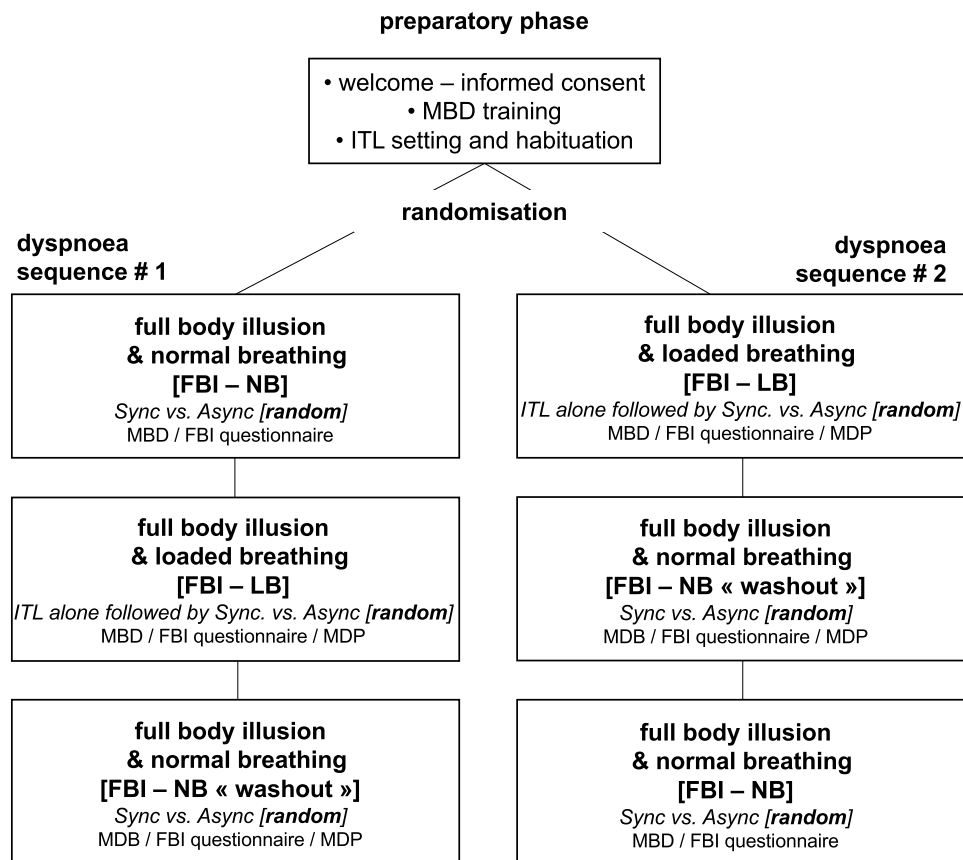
preparatory phase

• welcome – informed consent
• MBD training
• ITL setting and habituation

randomisation

dyspnoea sequence # 1

full body illusion & normal breathing [FBI – NB]
*Sync vs. Async [**random**]*
MBD / FBI questionnaire

full body illusion & loaded breathing [FBI – LB]
*ITL alone followed by Sync. vs. Async [**random**]*
MBD / FBI questionnaire / MDP

full body illusion & normal breathing [FBI – NB « washout »]
*Sync vs. Async [**random**]*
MDB / FBI questionnaire / MDP

dyspnoea sequence # 2

full body illusion & loaded breathing [FBI – LB]
*ITL alone followed by Sync. vs. Async [**random**]*
MBD / FBI questionnaire / MDP

full body illusion & normal breathing [FBI – NB « washout »]
*Sync vs. Async [**random**]*
MDB / FBI questionnaire / MDP

full body illusion & normal breathing [FBI – NB]
*Sync vs. Async [**random**]*
MBD / FBI questionnaire